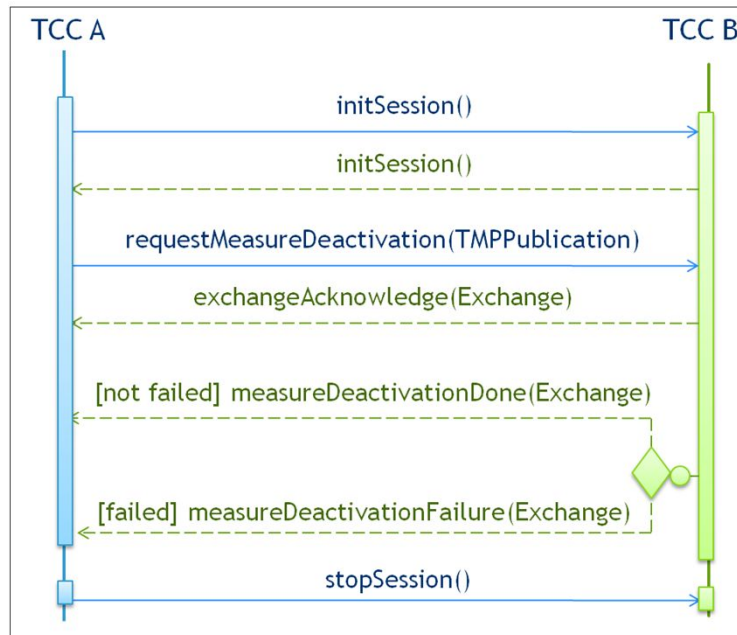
TCC A

TCC B

initSession()

initSession()

requestMeasureDeactivation(TMPPublication)

exchangeAcknowledge(Exchange)

[not failed] measureDeactivationDone(Exchange)

[failed] measureDeactivationFailure(Exchange)

stopSession()